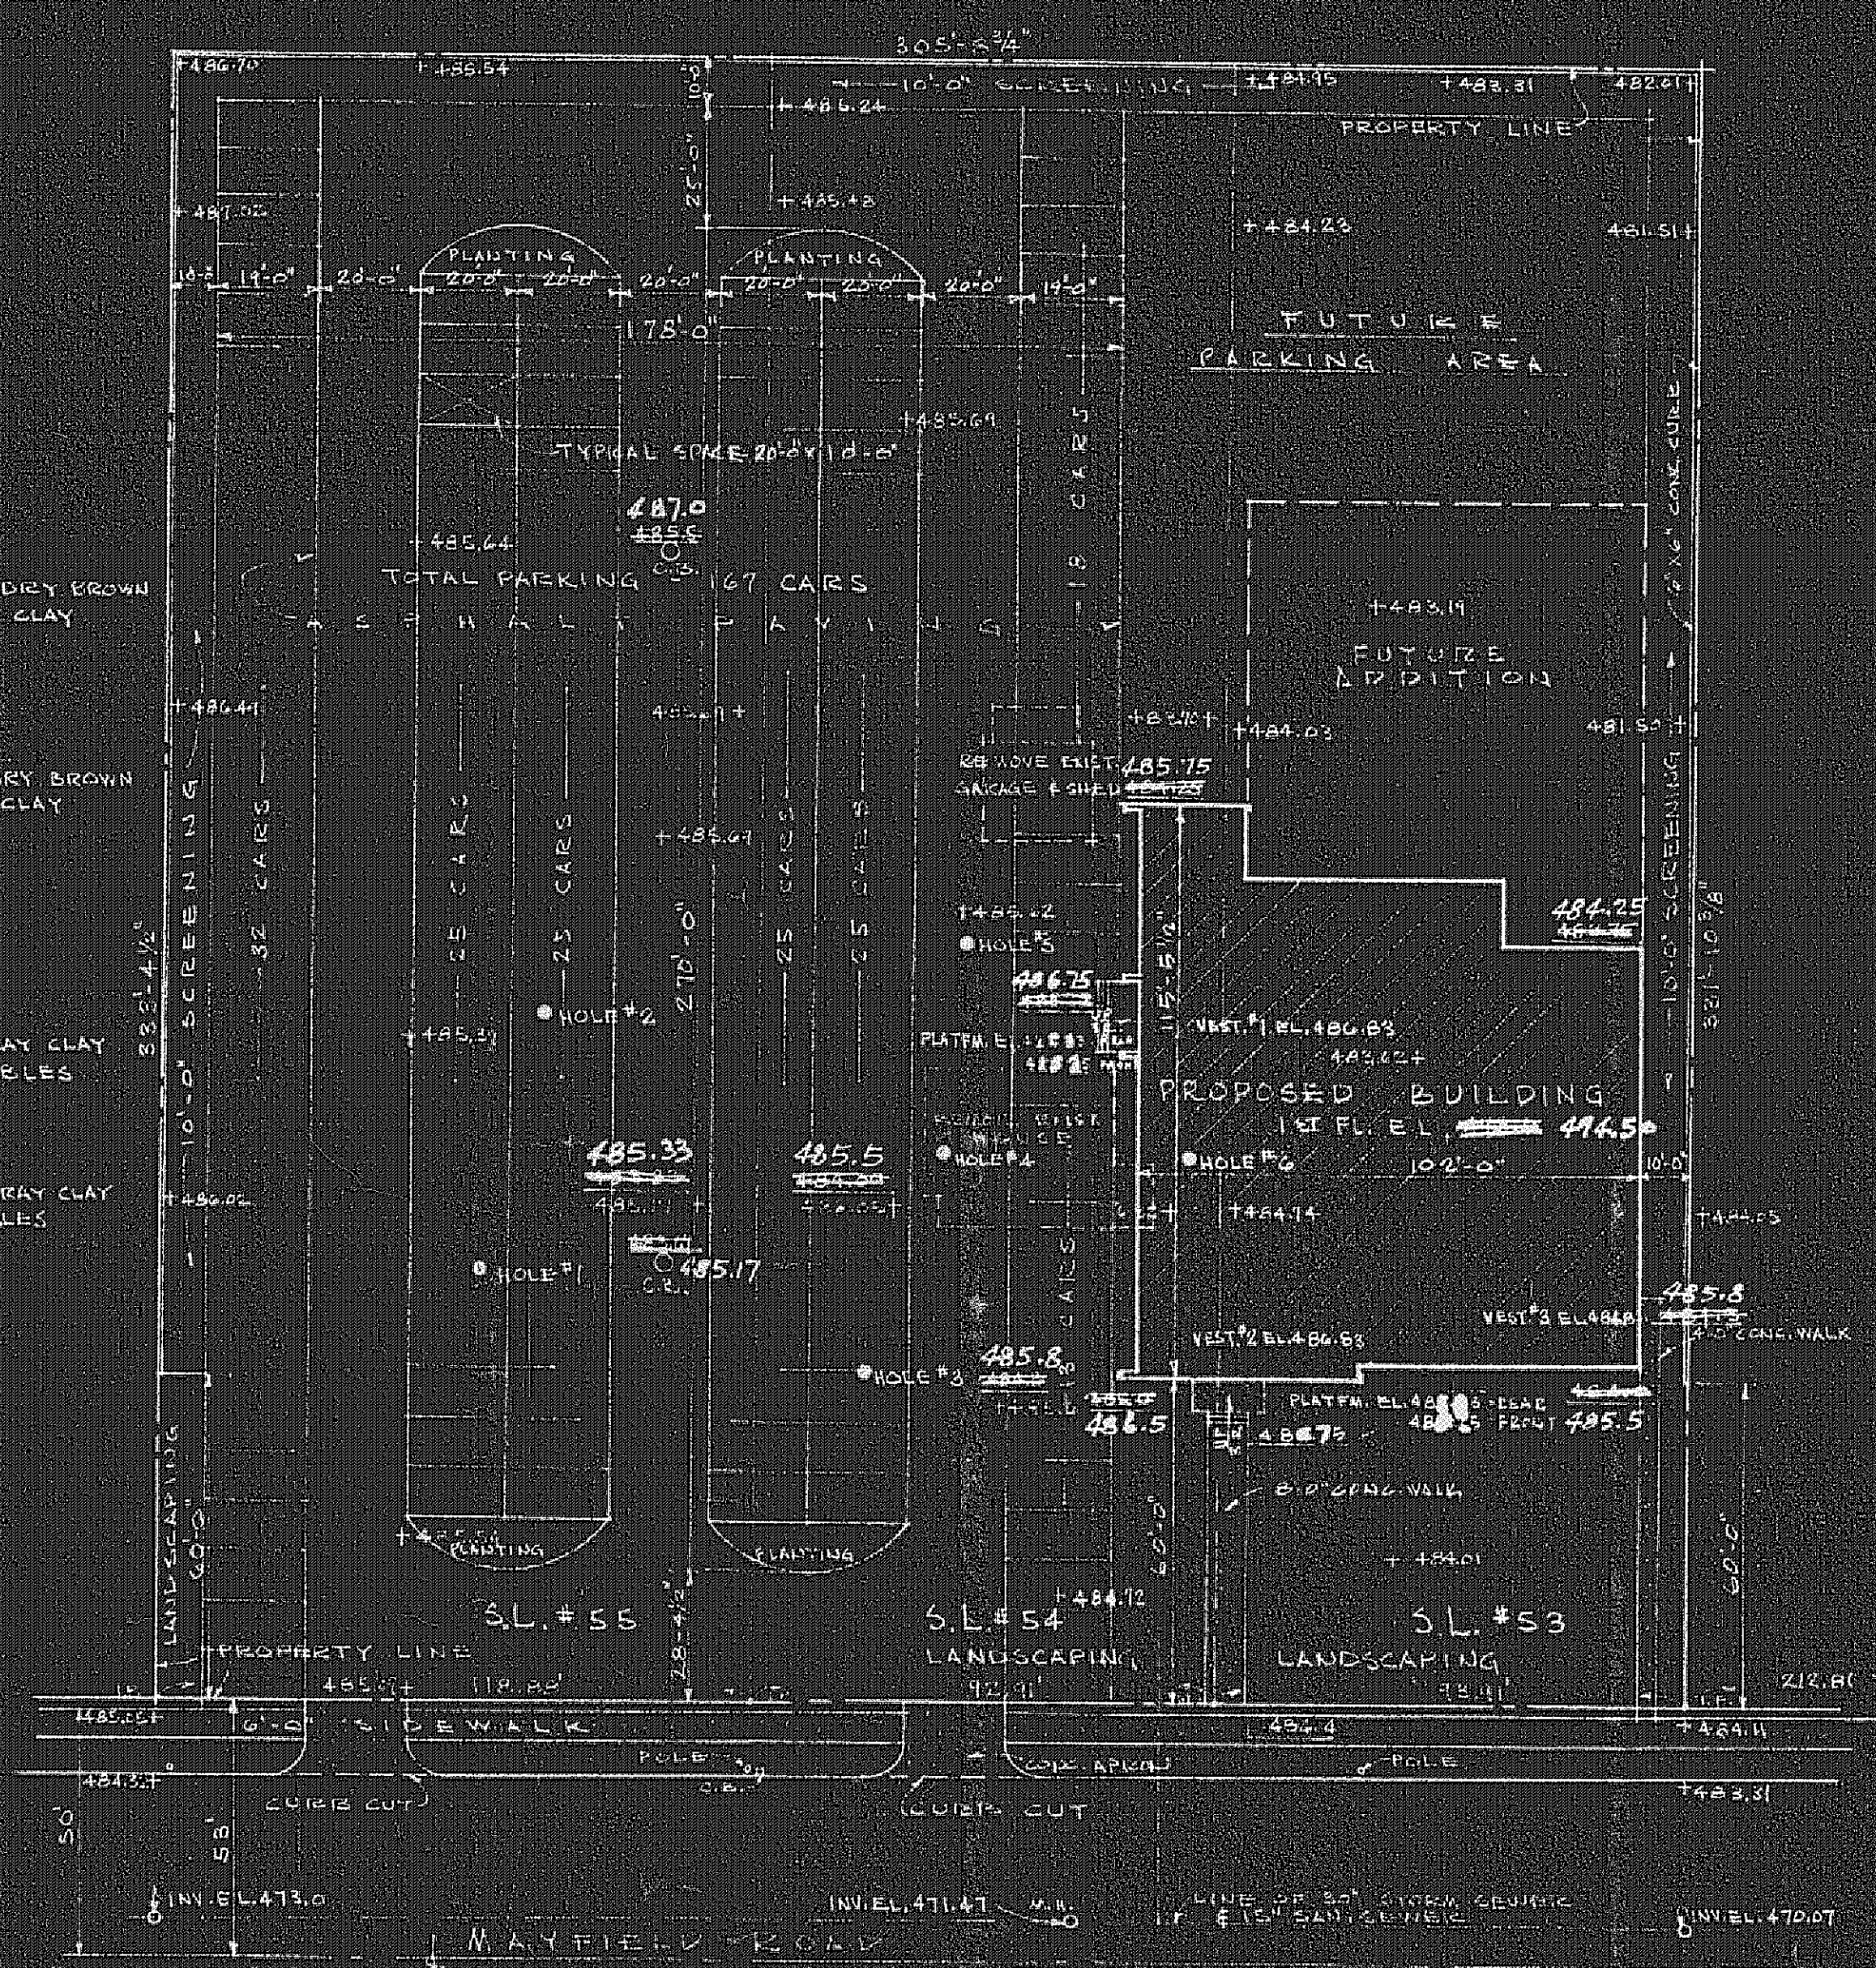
305'-8¾"

+486.70 +485.54 10'-0" 10'-0" SCREENING +484.95 +483.31 482.61+

+486.24

PROPERTY LINE

25'-0"

+485.48

+487.02

+484.23

481.51+

PLANTING PLANTING

10'-0" 14'-0" 20'-0" 20'-0" 20'-0" 20'-0" 20'-0" 20'-0" 20'-0" 20'-0" 14'-0"

178'-0"

FUTURE PARKING AREA

+485.69

TYPICAL SPACE 20'-0" x 10'-0"

18 CARS

6"x6" CONC. CURB

487.0
485.5
C.B.

+485.64

TOTAL PARKING - 167 CARS

ASPHALT PAVING

+483.19

FUTURE ADDITION

DRY BROWN CLAY

+486.41

485.41+

+83.70+ +484.03

481.50+

REMOVE EXIST. GARAGE & SHED 485.75

RY BROWN CLAY

333'-4½" 10'-0" SCREENING

32 CARS

25 CARS 25 CARS

+485.67

25 CARS 25 CARS

270'-0"

+486.2

HOLE #5

484.25

10'-0" SCREENING

331'-10⅝"

486.75

115'-5½"

HOLE #2

VEST. #1 EL. 486.83

RAY CLAY BLES

+485.27

PLATFM. EL.

483.62+

PROPOSED BUILDING

1ST FL. EL. 494.5

REMOVE EXIST. HOUSE

485.33

485.5

HOLE #4

HOLE #6

102'-0"

10'-0"

RAY CLAY LES

+486.02

485.17+

+484.14

+484.05

HOLE #1

485.17
C.B.

CARS

485.8

VEST. #3 EL. 486.8

4'-0" CONC. WALK

VEST. #2 EL. 486.83

HOLE #3

485.8

PLATFM. EL. 48 -REAR 48 -FRONT 485.5

486.5

48 75

6'-0" CONC. WALK

LANDSCAPING 60'-0"

60'-0"

60'-0"

+485.50 PLANTING

PLANTING

+ +84.01

+484.72

S.L. #55

28'-4½"

S.L. #54

S.L. #53

PROPERTY LINE

LANDSCAPING

LANDSCAPING

485.0+ 118.88'

92.91'

93.41'

212.8

485.55+

6'-0" SIDEWALK

484.4

+484.11

POLE

C.B.

CONC. APRON

POLE

484.32+

CURB CUT

CURB CUT

+483.31

50'

58'

INV. EL. 473.0

INV. EL. 471.47 M.H.

LINE OF 30" STORM SEWER & 15" SAN. SEWER

INV. EL. 470.07

MAYFIELD ROAD